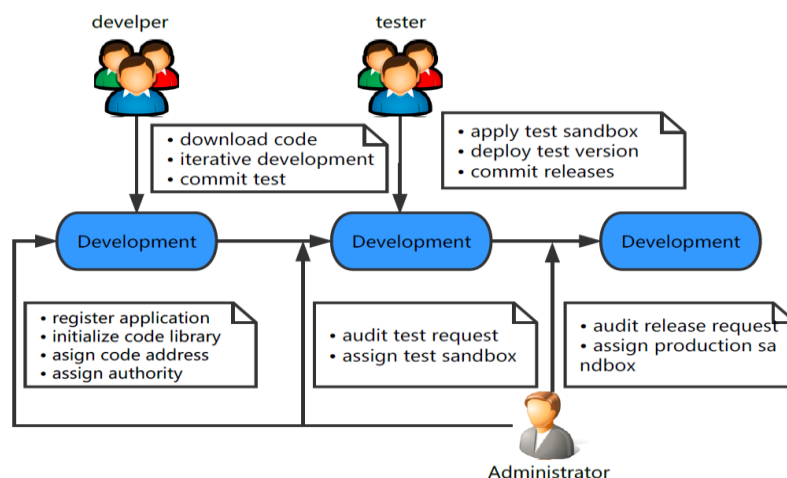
develper

tester

• download code
• iterative development
• commit test

• apply test sandbox
• deploy test version
• commit releases

Development

Development

Development

• register application
• initialize code library
• asign code address
• asign authority

• audit test request
• assign test sandbox

• audit release request
• assign production sa ndbox

Administrator